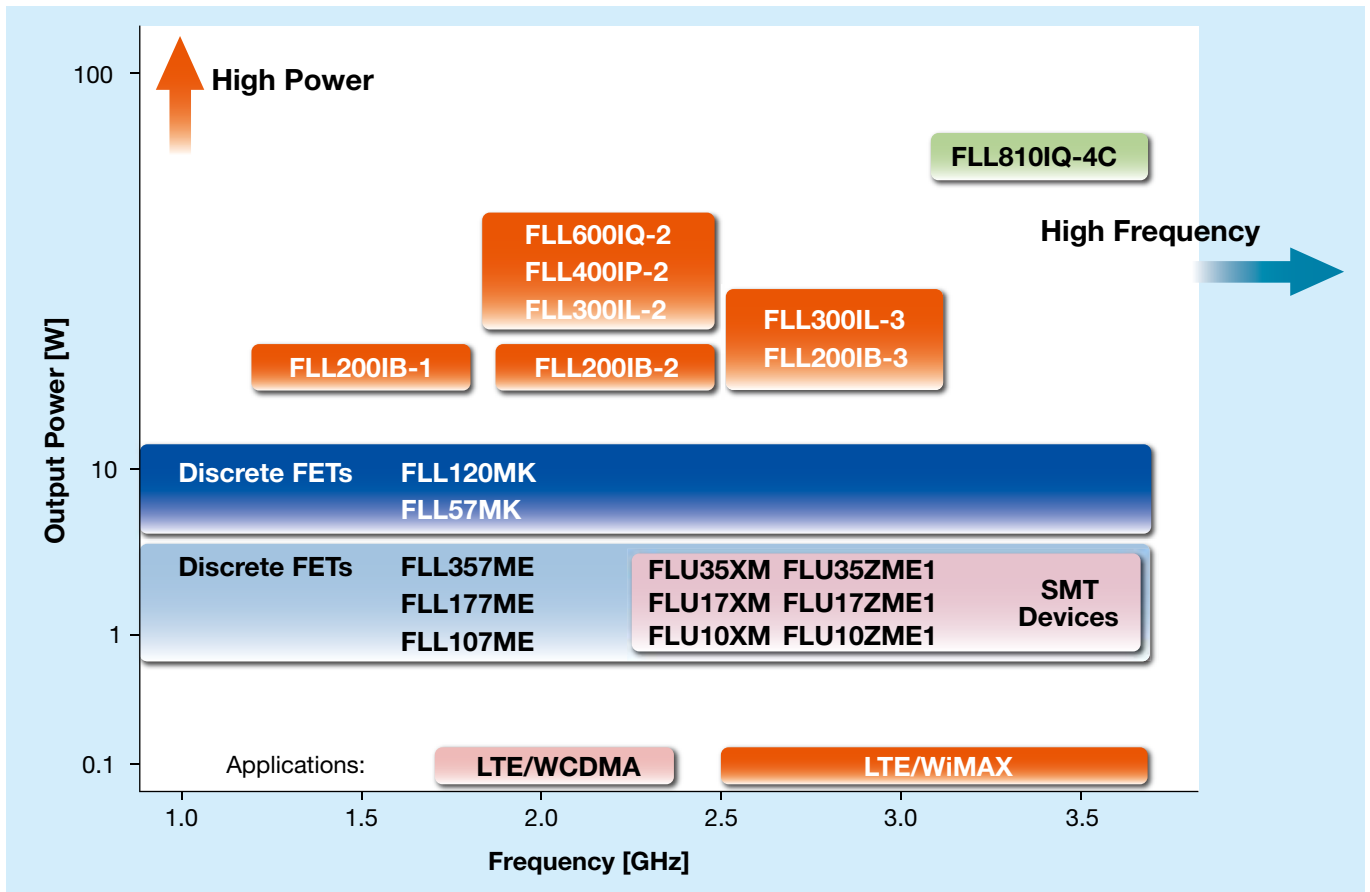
High Power

100

FLL810IQ-4C

High Frequency

FLL600IQ-2
FLL400IP-2
FLL300IL-2

FLL300IL-3
FLL200IB-3

FLL200IB-1

FLL200IB-2

Output Power [W]

10

Discrete FETs FLL120MK
FLL57MK

Discrete FETs FLL357ME
FLL177ME
FLL107ME

FLU35XM FLU35ZME1
FLU17XM FLU17ZME1
FLU10XM FLU10ZME1

SMT Devices

1

0.1

Applications:

LTE/WCDMA

LTE/WiMAX

1.0 1.5 2.0 2.5 3.0 3.5

Frequency [GHz]